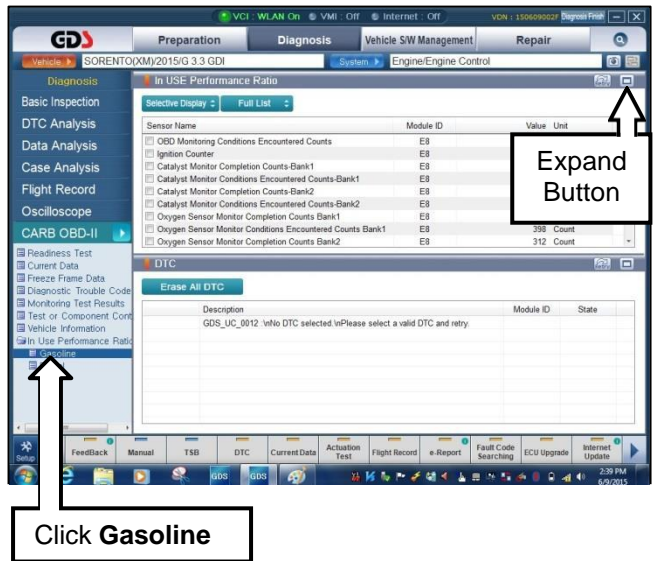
VCI : WLAN On  VMI : Off  Internet : Off  VDN : 150609002F Diagnosis Finish

GDS  Preparation  Diagnosis  Vehicle S/W Management  Repair

Vehicle  SORENTO(XM)/2015/G 3.3 GDI  System  Engine/Engine Control

Diagnosis
Basic Inspection
DTC Analysis
Data Analysis
Case Analysis
Flight Record
Oscilloscope
CARB OBD-II
Readiness Test
Current Data
Freeze Frame Data
Diagnostic Trouble Code
Monitoring Test Results
Test or Component Cont
Vehicle Information
In Use Performance Ratio
Gasoline

In USE Performance Ratio
Selective Display  Full List

| Sensor Name | Module ID | Value | Unit |
|---|---|---|---|
| OBD Monitoring Conditions Encountered Counts | E8 | | |
| Ignition Counter | E8 | | |
| Catalyst Monitor Completion Counts-Bank1 | E8 | | |
| Catalyst Monitor Conditions Encountered Counts-Bank1 | E8 | | |
| Catalyst Monitor Completion Counts-Bank2 | E8 | | |
| Catalyst Monitor Conditions Encountered Counts-Bank2 | E8 | | |
| Oxygen Sensor Monitor Completion Counts Bank1 | E8 | | |
| Oxygen Sensor Monitor Conditions Encountered Counts Bank1 | E8 | 398 | Count |
| Oxygen Sensor Monitor Completion Counts Bank2 | E8 | 312 | Count |

Expand Button

DTC
Erase All DTC

| Description | Module ID | State |
|---|---|---|
| GDS_UC_0012 : \nNo DTC selected.\nPlease select a valid DTC and retry. | | |

Setup  FeedBack  Manual  TSB  DTC  Current Data  Actuation Test  Flight Record  e-Report  Fault Code Searching  ECU Upgrade  Internet Update

GDS  GDS  2:39 PM 6/9/2015

Click Gasoline